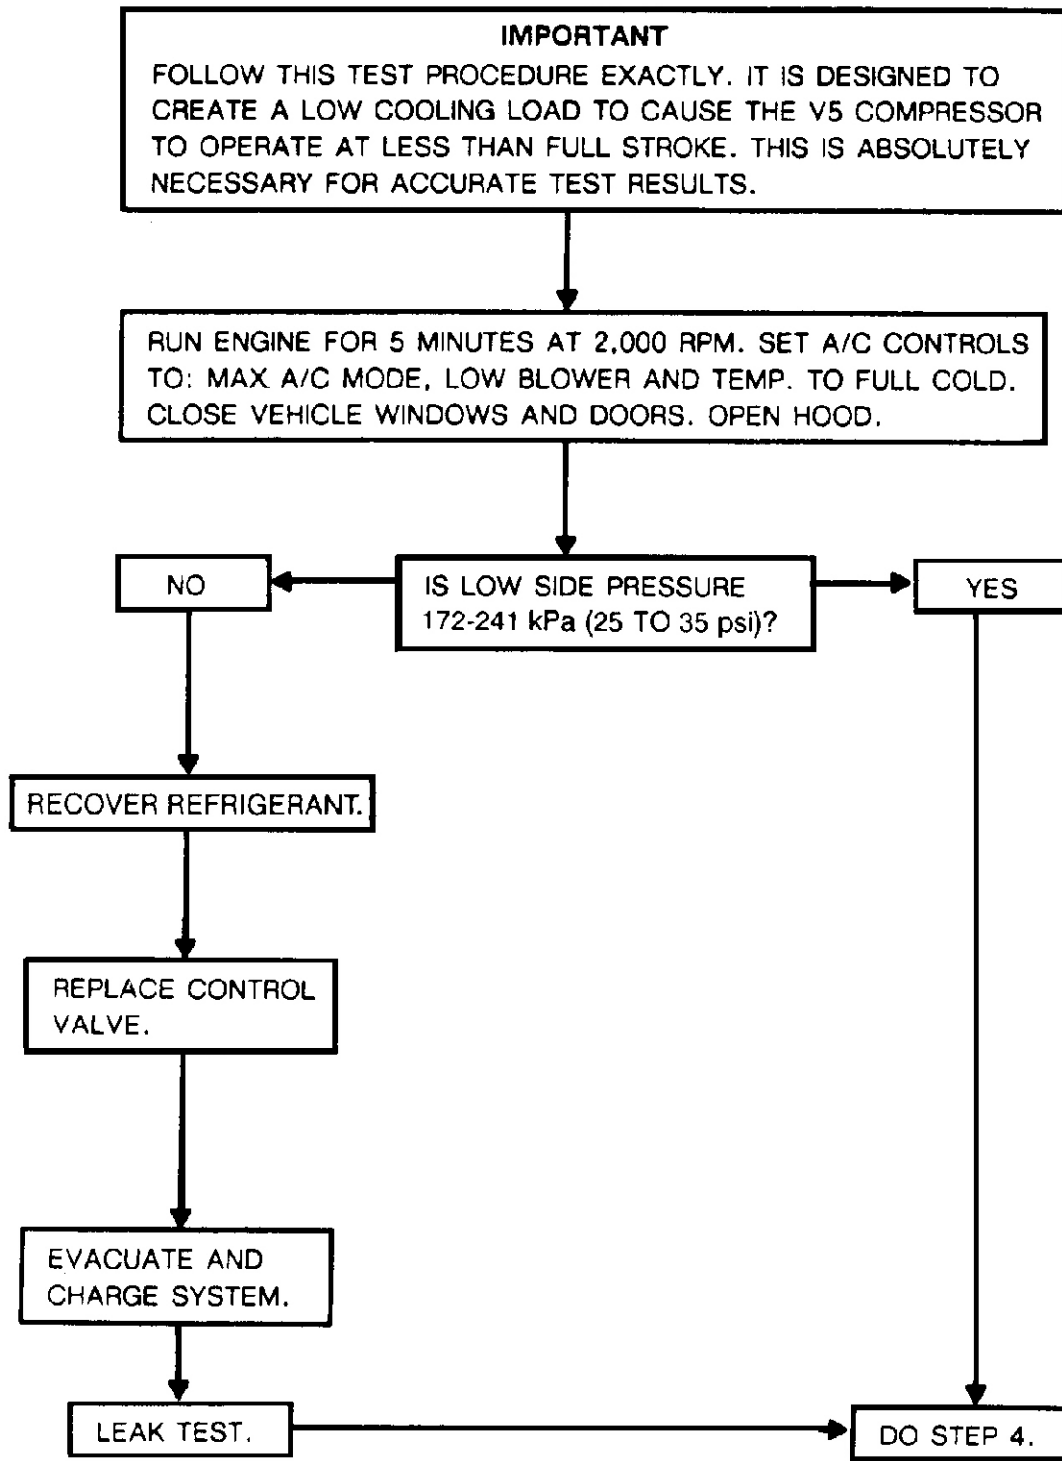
IMPORTANT
FOLLOW THIS TEST PROCEDURE EXACTLY. IT IS DESIGNED TO CREATE A LOW COOLING LOAD TO CAUSE THE V5 COMPRESSOR TO OPERATE AT LESS THAN FULL STROKE. THIS IS ABSOLUTELY NECESSARY FOR ACCURATE TEST RESULTS.

RUN ENGINE FOR 5 MINUTES AT 2,000 RPM. SET A/C CONTROLS TO: MAX A/C MODE, LOW BLOWER AND TEMP. TO FULL COLD. CLOSE VEHICLE WINDOWS AND DOORS. OPEN HOOD.

NO

IS LOW SIDE PRESSURE 172-241 kPa (25 TO 35 psi)?

YES

RECOVER REFRIGERANT.

REPLACE CONTROL VALVE.

EVACUATE AND CHARGE SYSTEM.

LEAK TEST.

DO STEP 4.